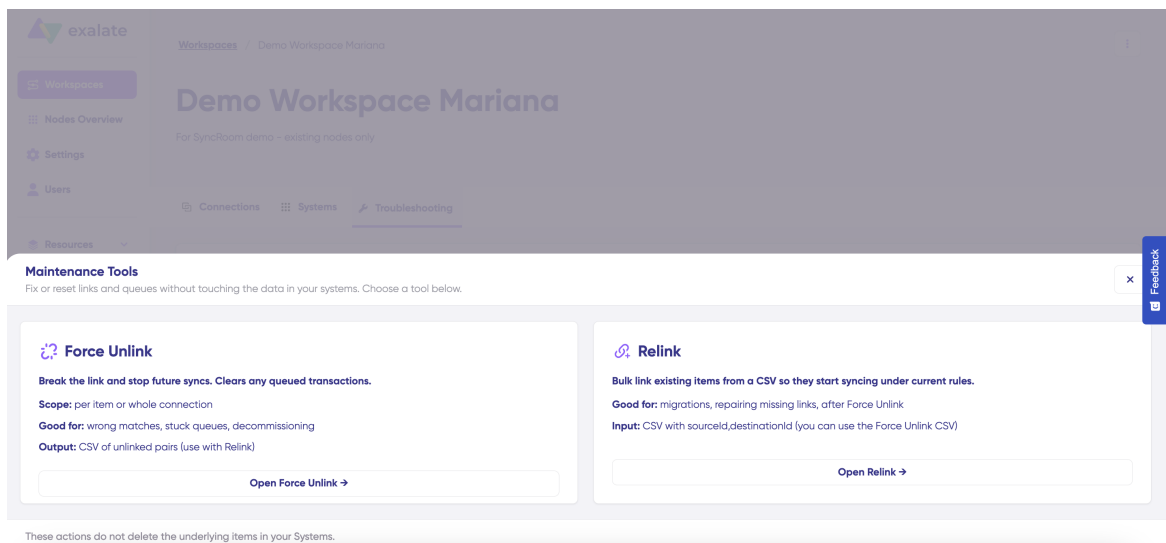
exalate

Workspaces
Nodes Overview
Settings
Users
Resources

Workspaces / Demo Workspace Mariana

Demo Workspace Mariana

For SyncRoom demo - existing nodes only

Connections   Systems   Troubleshooting

Maintenance Tools
Fix or reset links and queues without touching the data in your systems. Choose a tool below.

×

Feedback

Force Unlink

Break the link and stop future syncs. Clears any queued transactions.

Scope: per item or whole connection

Good for: wrong matches, stuck queues, decommissioning

Output: CSV of unlinked pairs (use with Relink)

Open Force Unlink →

Relink

Bulk link existing items from a CSV so they start syncing under current rules.

Good for: migrations, repairing missing links, after Force Unlink

Input: CSV with sourceId,destinationId (you can use the Force Unlink CSV)

Open Relink →

These actions do not delete the underlying items in your Systems.